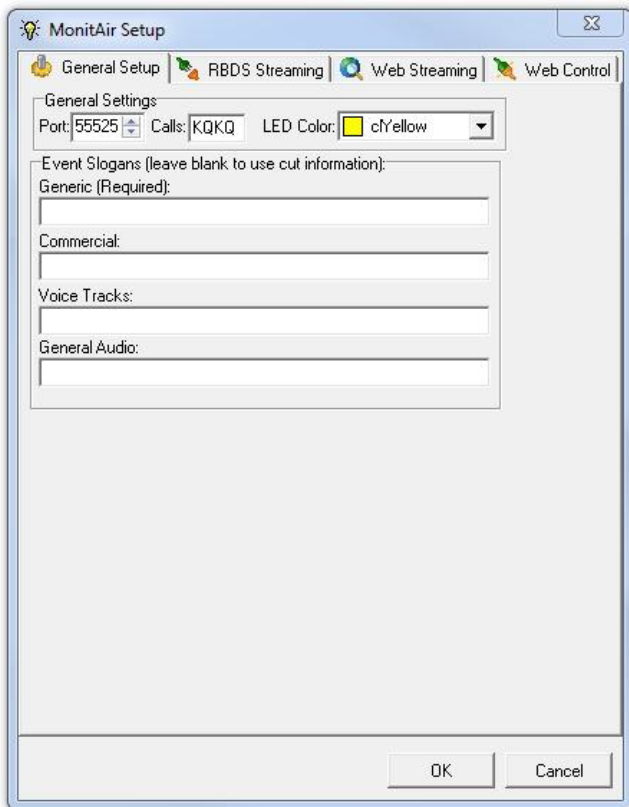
MonitAir Setup

General Setup | RBDS Streaming | Web Streaming | Web Control

General Settings
Port: 55525 Calls: KQKQ LED Color: clYellow

Event Slogans (leave blank to use cut information):
Generic (Required):

Commercial:

Voice Tracks:

General Audio:

OK Cancel